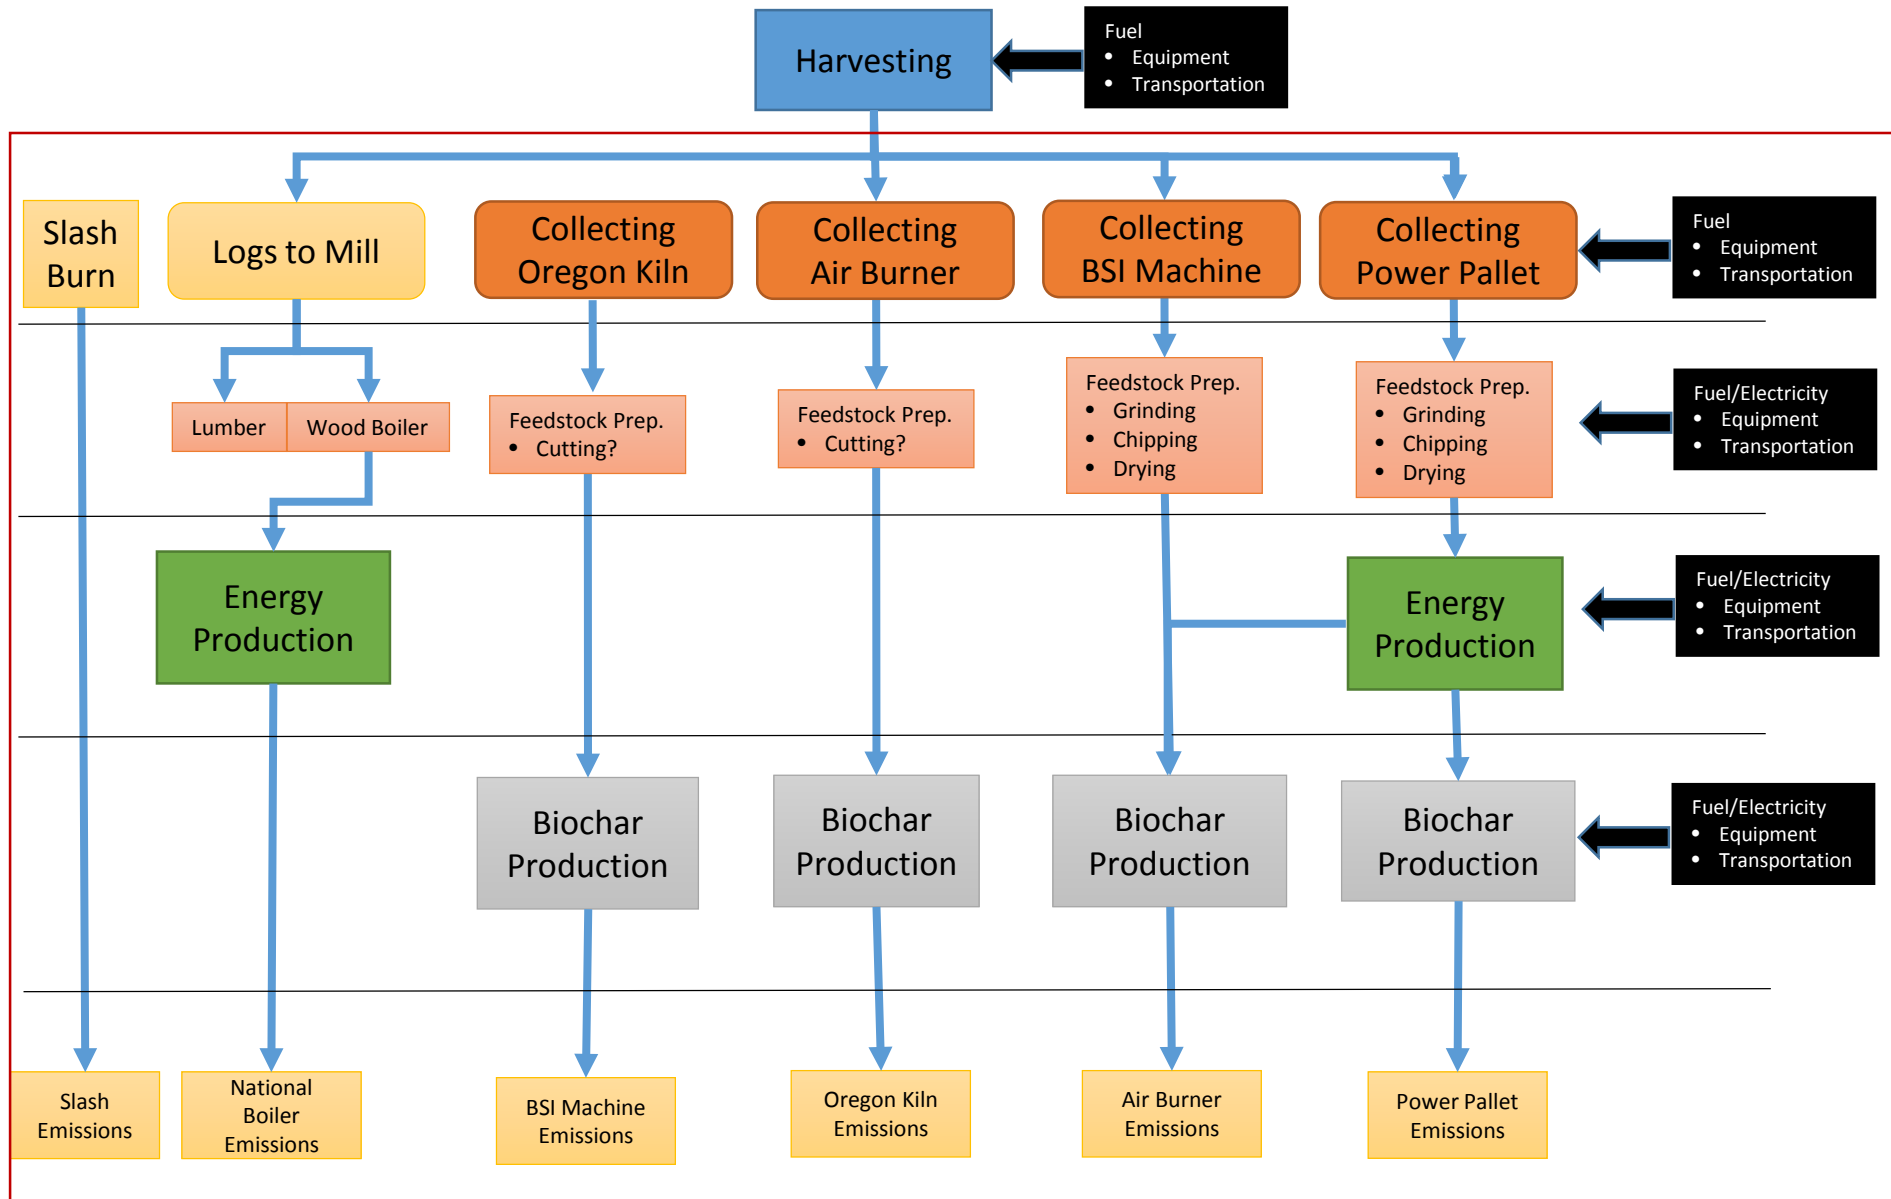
Harvesting

Fuel
- Equipment
- Transportation

Slash Burn

Logs to Mill

Collecting Oregon Kiln

Collecting Air Burner

Collecting BSI Machine

Collecting Power Pallet

Fuel
- Equipment
- Transportation

Lumber

Wood Boiler

Feedstock Prep.
- Cutting?

Feedstock Prep.
- Cutting?

Feedstock Prep.
- Grinding
- Chipping
- Drying

Feedstock Prep.
- Grinding
- Chipping
- Drying

Fuel/Electricity
- Equipment
- Transportation

Energy Production

Energy Production

Fuel/Electricity
- Equipment
- Transportation

Biochar Production

Biochar Production

Biochar Production

Biochar Production

Fuel/Electricity
- Equipment
- Transportation

Slash Emissions

National Boiler Emissions

BSI Machine Emissions

Oregon Kiln Emissions

Air Burner Emissions

Power Pallet Emissions